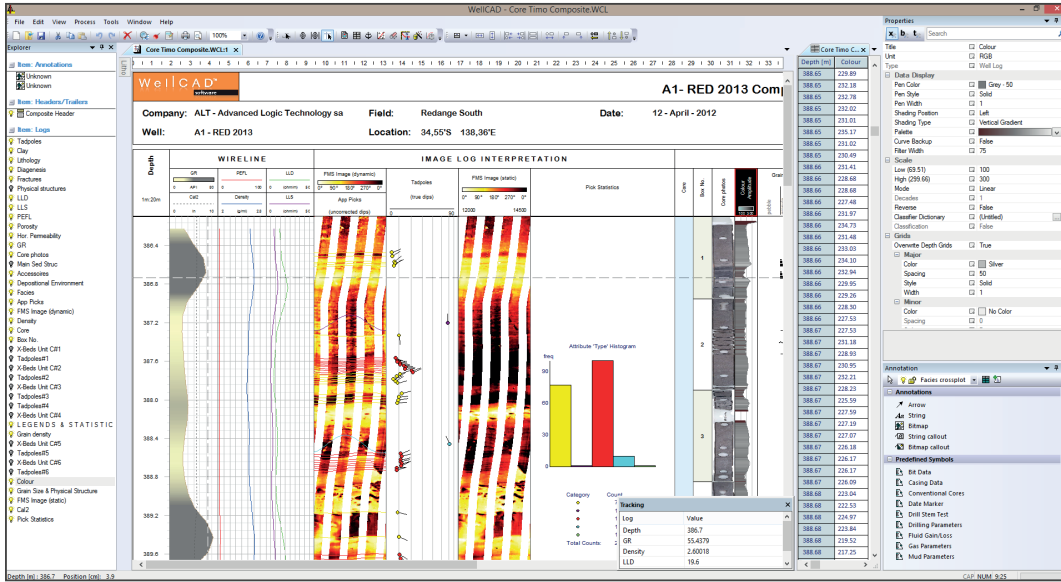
WellCAD - Core Timo Composite.WCL

File Edit View Process Tools Window Help

100%

Explorer

Item: Annotations
Unknown
Unknown

Item: Headers/Trailers
Composite Header

Item: Logs
Tadpoles
Clay
Lithology
Diagenesis
Fractures
Physical structures
LLD
LLS
PEFL
Porosity
Hor. Permeability
GR
Core photos
Main Sed Struc
Accessories
Depositional Environment
Facies
App Picks
FMS Image (dynamic)
Density
Core
Box No.
X-Beds Unit C#1
Tadpoles#1
X-Beds Unit C#2
Tadpoles#2
X-Beds Unit C#3
Tadpoles#3
X-Beds Unit C#4
Tadpoles#4
X-Beds Unit C#4
LEGENDS & STATISTIC
Grain density
X-Beds Unit C#5
Tadpoles#5
X-Beds Unit C#6
Tadpoles#6
Colour
Grain Size & Physical Structure
FMS Image (static)
Cal2
Pick Statistics

Core Timo Composite.WCL:1

WellCAD software

A1- RED 2013 Comp

Company: ALT - Advanced Logic Technology sa
Field: Redange South
Date: 12 - April - 2012
Well: A1 - RED 2013
Location: 34,55'S 138,36'E

Depth 1m:20m
WIRELINE
GR 0 API 150
Cal2 6 in 16
PEFL 0 100
Density 1.95 g/cc 2.95
LLD 0 ohmm 20
LLS 0 ohmm 20

IMAGE LOG INTERPRETATION
FMS Image (dynamic) 0° 90° 180° 270° 0°
App Picks (unconnected dips)
Tadpoles (true dips) 0 90
FMS Image (static) 0° 90° 180° 270° 0°
12000 14500
Pick Statistics
Core
Box No.
Core photos
Colour Amplitude
Grai

386.4
386.8
387.2
387.6
388.0
388.4
388.8
389.2
389.6

Attribute 'Type' Histogram
freq
80
60
40
20

Category Count
Total Counts:

Tracking
| Log | Value |
|---|---|
| Depth | 386.7 |
| GR | 55.43379 |
| Density | 2.60018 |
| LLD | 19.6 |

Core Timo C...
| Depth [m] | Colour |
|---|---|
| 388.65 | 229.89 |
| 388.65 | 232.18 |
| 388.65 | 232.78 |
| 388.65 | 232.02 |
| 388.65 | 231.01 |
| 388.65 | 235.17 |
| 388.65 | 231.02 |
| 388.65 | 230.49 |
| 388.66 | 231.41 |
| 388.66 | 228.68 |
| 388.66 | 228.68 |
| 388.66 | 227.48 |
| 388.66 | 231.97 |
| 388.66 | 234.73 |
| 388.66 | 231.48 |
| 388.66 | 233.03 |
| 388.66 | 234.10 |
| 388.66 | 232.94 |
| 388.66 | 229.95 |
| 388.66 | 229.26 |
| 388.66 | 228.30 |
| 388.66 | 227.53 |
| 388.67 | 227.53 |
| 388.67 | 231.18 |
| 388.67 | 228.93 |
| 388.67 | 230.95 |
| 388.67 | 232.21 |
| 388.67 | 228.23 |
| 388.67 | 225.59 |
| 388.67 | 227.59 |
| 388.67 | 227.19 |
| 388.67 | 227.07 |
| 388.67 | 226.18 |
| 388.67 | 226.17 |
| 388.67 | 226.17 |
| 388.68 | 223.04 |
| 388.68 | 222.53 |
| 388.68 | 224.97 |
| 388.68 | 223.84 |
| 388.68 | 219.52 |
| 388.68 | 217.25 |

Properties
x b t Search
Title Colour
Unit RGB
Type Well Log
Data Display
Pen Color Grey - 50
Pen Style Solid
Pen Width 1
Shading Position Left
Shading Type Vertical Gradient
Palette
Curve Backup False
Filter Width 75
Scale
Low (69.51) 100
High (299.66) 300
Mode Linear
Decades 1
Reverse False
Classifier Dictionary (Untitled)
Classification False
Grids
Overwrite Depth Grids True
Major
Color Silver
Spacing 50
Style Solid
Width 1
Minor
Color No Color
Spacing 0

Annotation
Facies crossplot
Annotations
Arrow
String
Bitmap
String callout
Bitmap callout
Predefined Symbols
Bit Data
Casing Data
Conventional Cores
Date Marker
Drill Stem Test
Drilling Parameters
Fluid Gain/Loss
Gas Parameters
Mud Parameters

Depth [m]: 386.7 Position [cm]: 3.9
CAP NUM 9:25